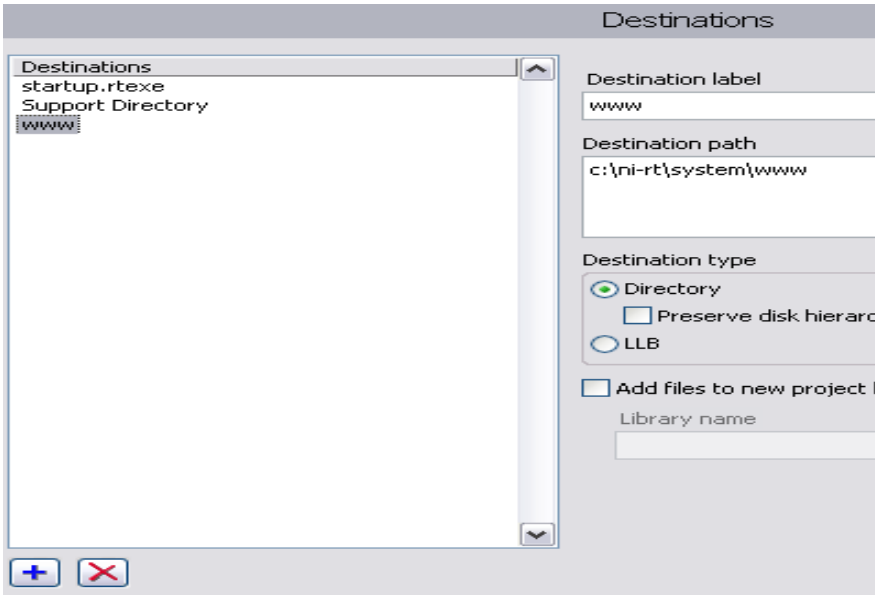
Destinations

Destinations
startup.rtexe
Support Directory
www

Destination label
www

Destination path
c:\ni-rt\system\www

Destination type
Directory
Preserve disk hierarc
LLB

Add files to new project l

Library name